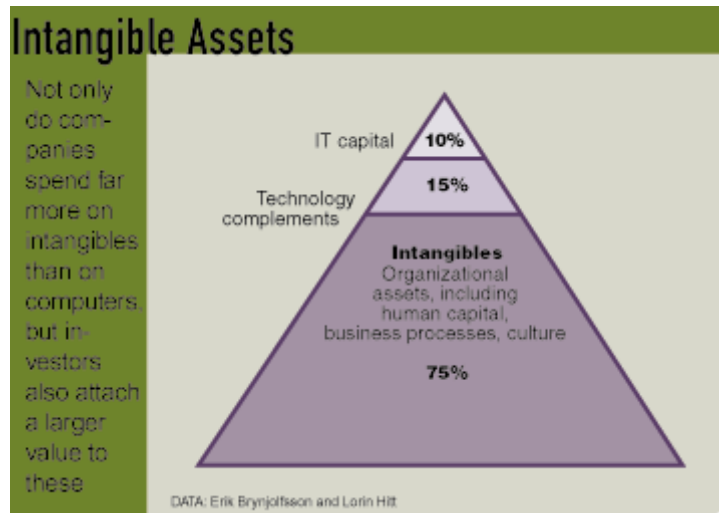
Intangible Assets

Not only do companies spend far more on intangibles than on computers, but investors also attach a larger value to these

IT capital
10%

Technology complements
15%

Intangibles
Organizational assets, including human capital, business processes, culture

75%

DATA: Erik Brynjolfsson and Lorin Hitt